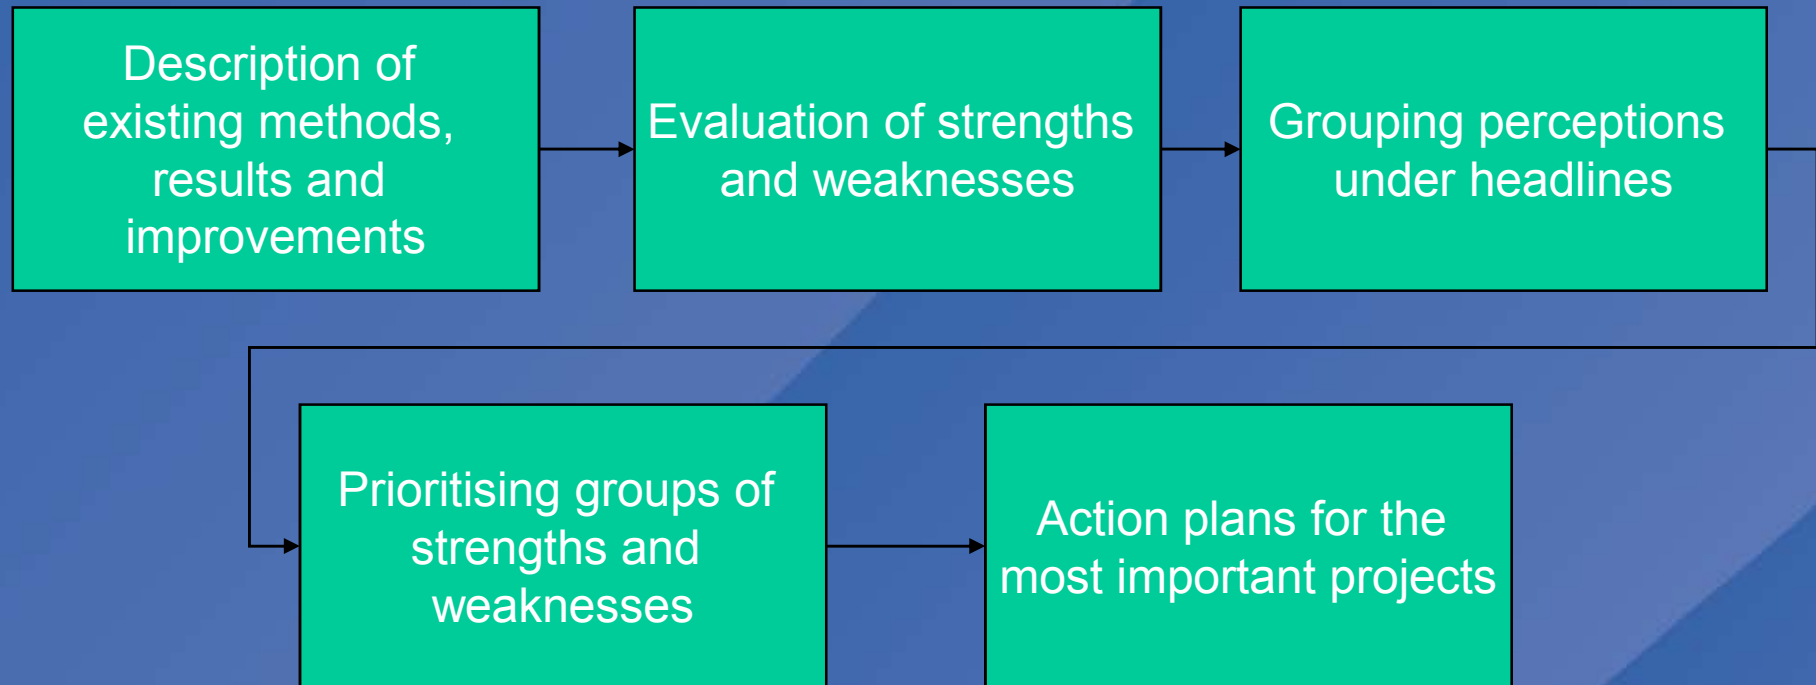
Description of existing methods, results and improvements

Evaluation of strengths and weaknesses

Grouping perceptions under headlines

Prioritising groups of strengths and weaknesses

Action plans for the most important projects